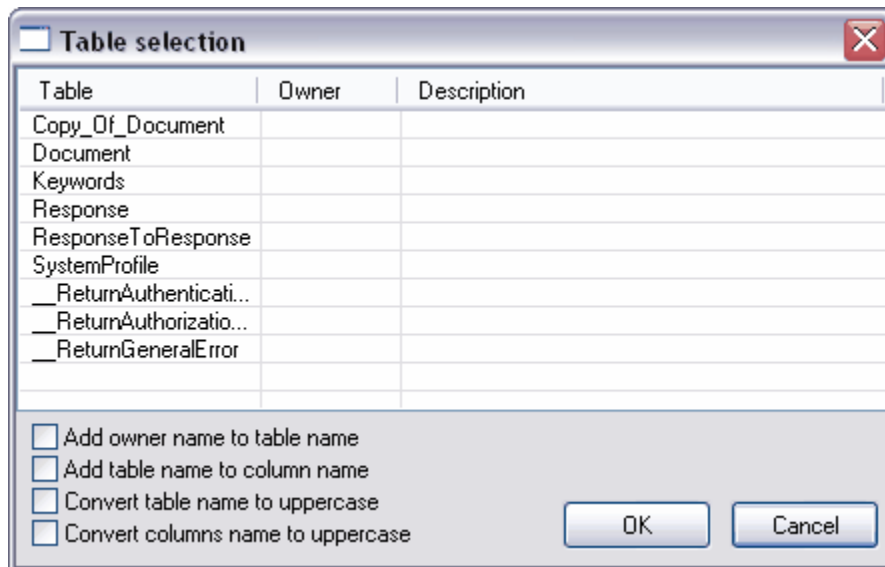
Table selection

| Table | Owner | Description |
|---|---|---|
| Copy_Of_Document | | |
| Document | | |
| Keywords | | |
| Response | | |
| ResponseToResponse | | |
| SystemProfile | | |
| \_\_ReturnAuthenticati... | | |
| \_\_ReturnAuthorizatio... | | |
| \_\_ReturnGeneralError | | |

Add owner name to table name
Add table name to column name
Convert table name to uppercase
Convert columns name to uppercase

OK
Cancel